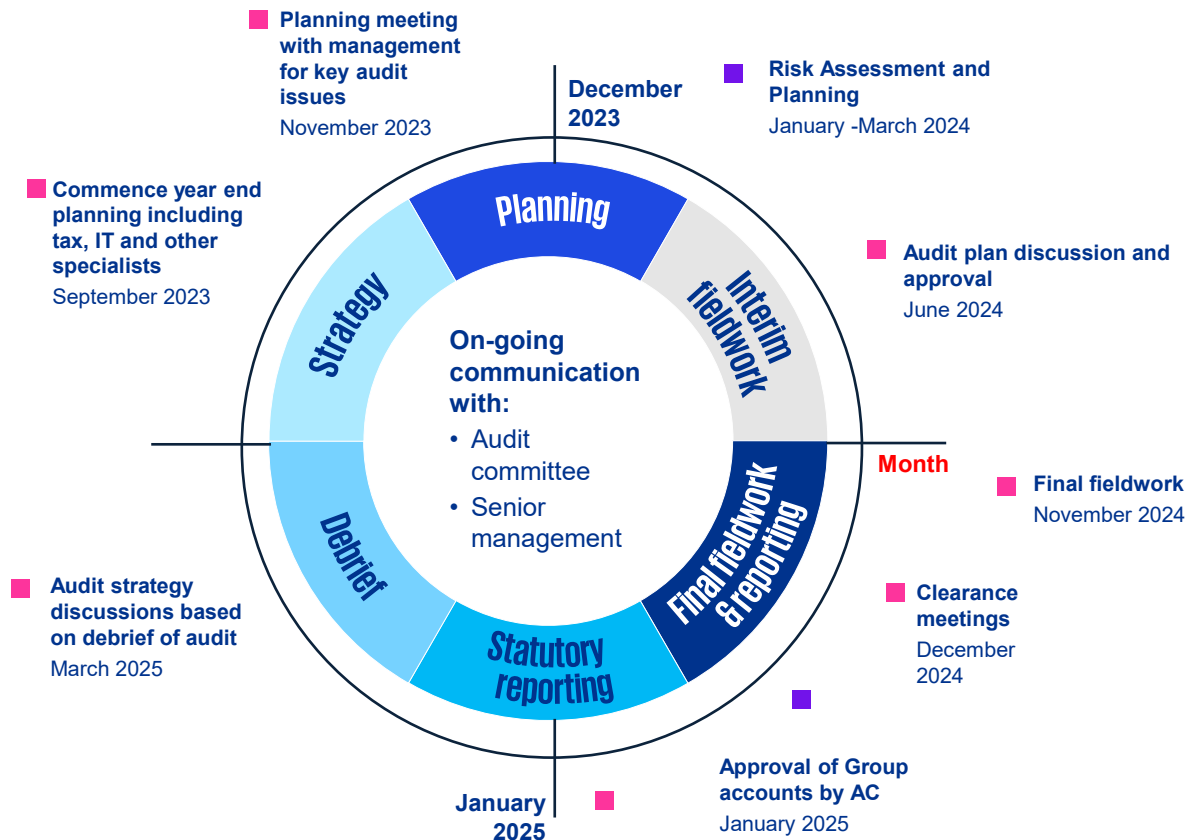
Planning meeting with management for key audit issues
November 2023

December 2023

Risk Assessment and Planning
January -March 2024

Commence year end planning including tax, IT and other specialists
September 2023

Planning

Strategy

Interim fieldwork

Audit plan discussion and approval
June 2024

On-going communication with:
• Audit committee
• Senior management

Month

Final fieldwork
November 2024

Debrief

Final fieldwork & reporting

Audit strategy discussions based on debrief of audit
March 2025

Clearance meetings
December 2024

Statutory reporting

Approval of Group accounts by AC
January 2025

January 2025